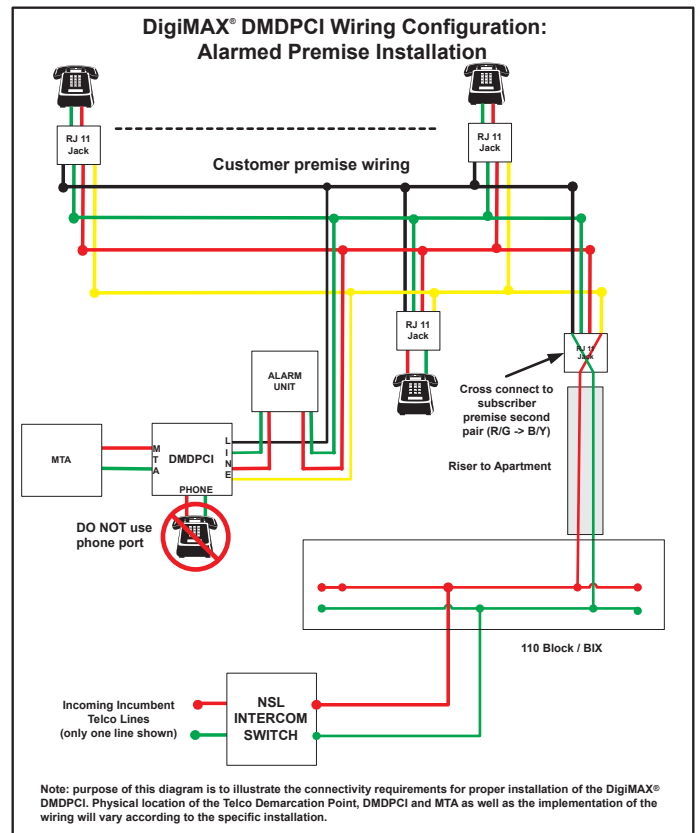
DigiMAX® DMDPCI Wiring Configuration:
Alarmed Premise Installation

RJ 11 Jack

RJ 11 Jack

Customer premise wiring

RJ 11 Jack

RJ 11 Jack

ALARM UNIT

MTA

M T A

DMDPCI

L I N E

PHONE

DO NOT use phone port

Cross connect to subscriber premise second pair (R/G -> B/Y)

Riser to Apartment

110 Block / BIX

Incoming Incumbent Telco Lines (only one line shown)

NSL INTERCOM SWITCH

Note: purpose of this diagram is to illustrate the connectivity requirements for proper installation of the DigiMAX® DMDPCI. Physical location of the Telco Demarcation Point, DMDPCI and MTA as well as the implementation of the wiring will vary according to the specific installation.